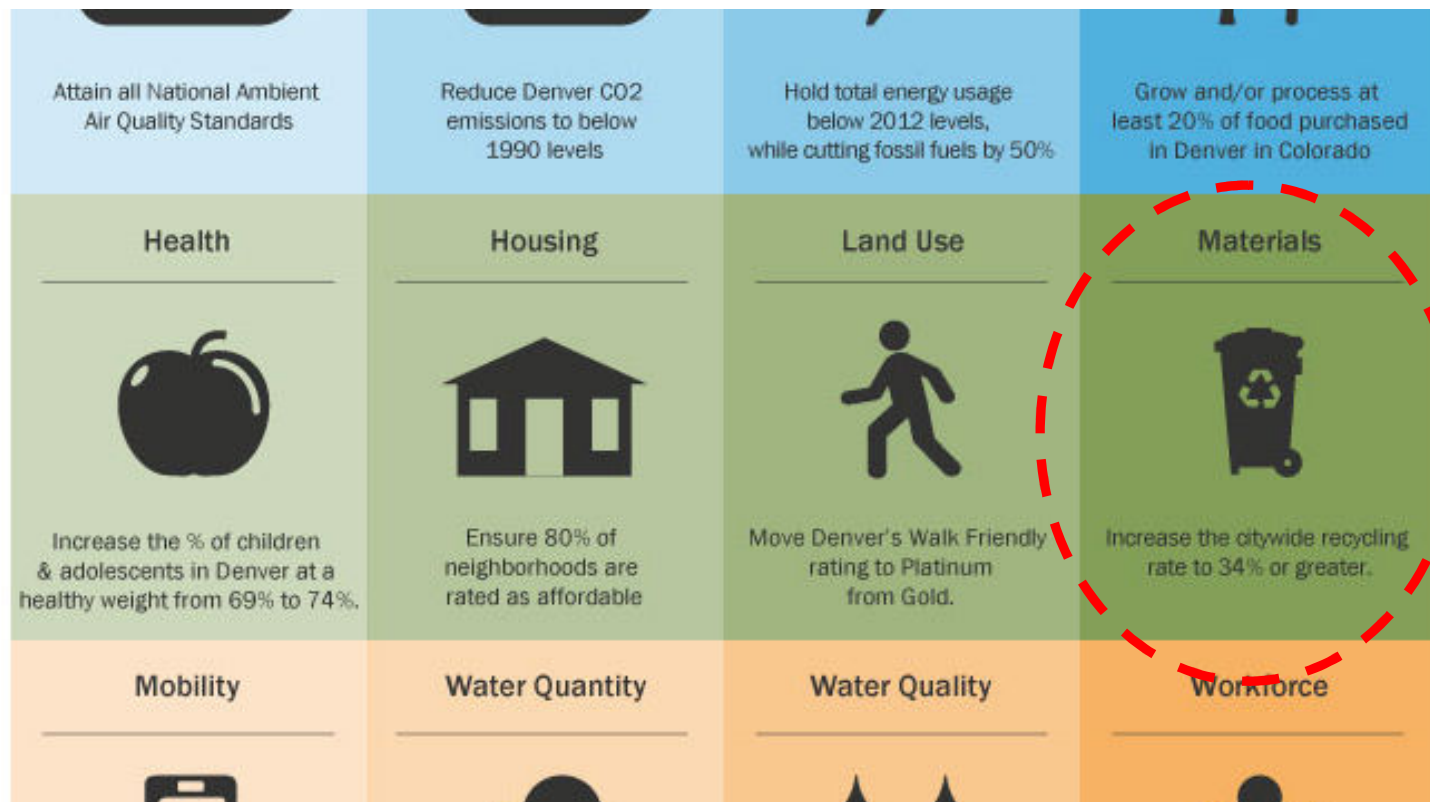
Attain all National Ambient Air Quality Standards

Reduce Denver CO2 emissions to below 1990 levels

Hold total energy usage below 2012 levels, while cutting fossil fuels by 50%

Grow and/or process at least 20% of food purchased in Denver in Colorado

Health

Increase the % of children & adolescents in Denver at a healthy weight from 69% to 74%.

Housing

Ensure 80% of neighborhoods are rated as affordable

Land Use

Move Denver's Walk Friendly rating to Platinum from Gold.

Materials

Increase the citywide recycling rate to 34% or greater.

Mobility

Water Quantity

Water Quality

Workforce